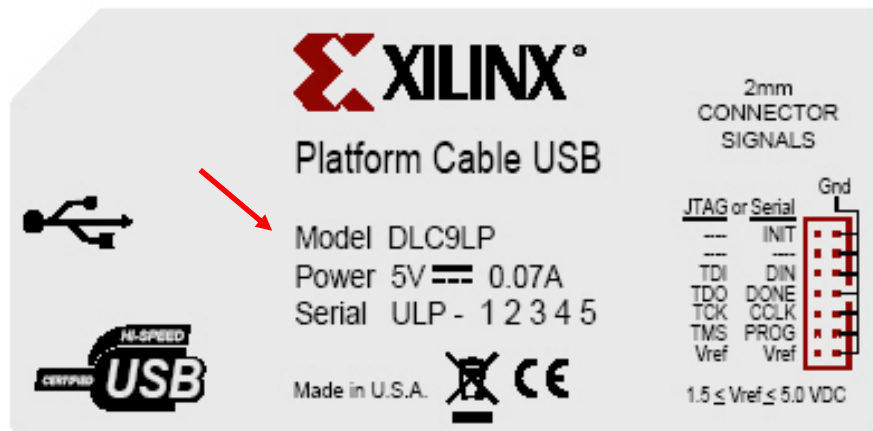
XILINX®

Platform Cable USB

Model DLC9LP
Power 5V ⎓ 0.07A
Serial ULP - 1 2 3 4 5

Made in U.S.A.

CE

HI-SPEED
CERTIFIED USB

2mm
CONNECTOR
SIGNALS

Gnd

| JTAG or | Serial |
|---|---|
| ---- | INIT |
| ---- | ---- |
| TDI | DIN |
| TDO | DONE |
| TCK | CCLK |
| TMS | PROG |
| Vref | Vref |

1.5 $\leq$ Vref $\leq$ 5.0 VDC